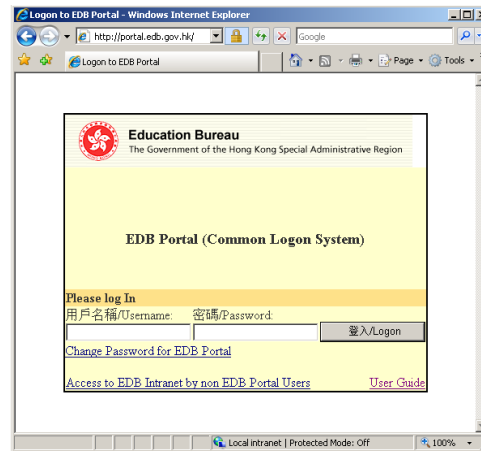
Logon to EDB Portal - Windows Internet Explorer

http://portal.edb.gov.hk/

Google

Logon to EDB Portal

Page ▾ Tools ▾

Education Bureau
The Government of the Hong Kong Special Administrative Region

EDB Portal (Common Logon System)

Please log In

用戶名稱/Username: 密碼/Password:

登入/Logon

Change Password for EDB Portal

Access to EDB Intranet by non EDB Portal Users

User Guide

Local intranet | Protected Mode: Off

100%